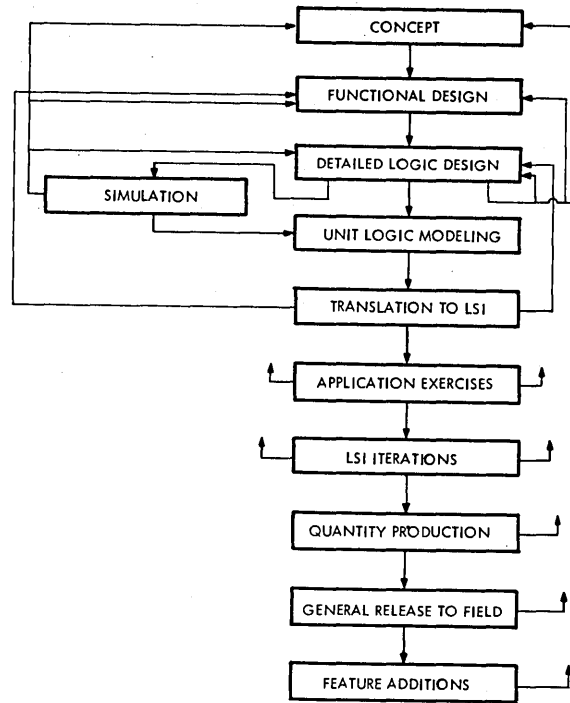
CONCEPT

FUNCTIONAL DESIGN

DETAILED LOGIC DESIGN

SIMULATION

UNIT LOGIC MODELING

TRANSLATION TO LSI

APPLICATION EXERCISES

LSI ITERATIONS

QUANTITY PRODUCTION

GENERAL RELEASE TO FIELD

FEATURE ADDITIONS